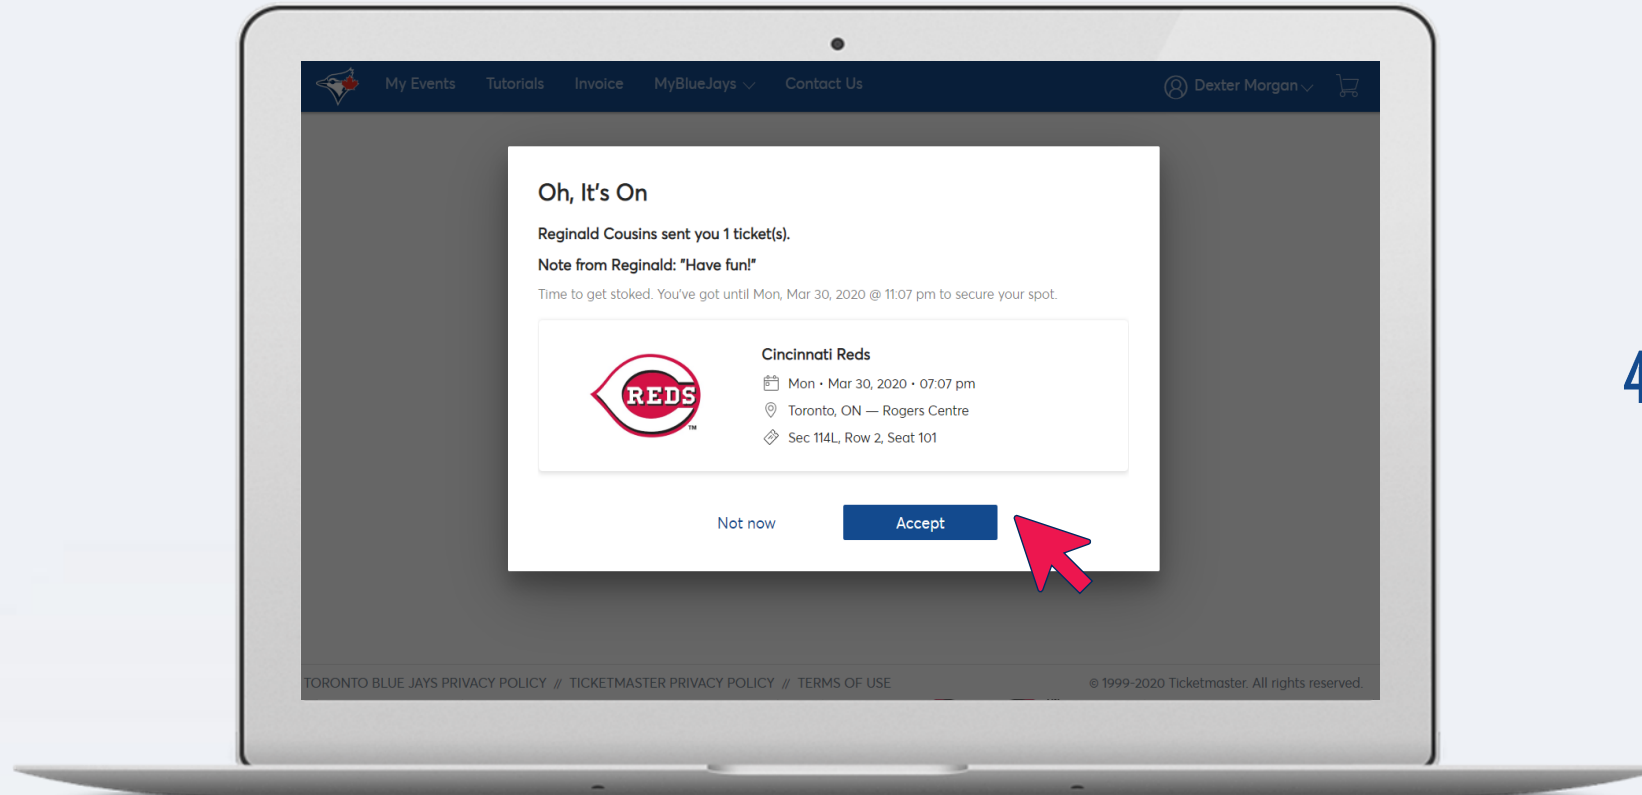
My Events Tutorials Invoice MyBlueJays Contact Us

Dexter Morgan

Oh, It's On

Reginald Cousins sent you 1 ticket(s).

Note from Reginald: "Have fun!"

Time to get stoked. You've got until Mon, Mar 30, 2020 @ 11:07 pm to secure your spot.

REDS

Cincinnati Reds

Mon • Mar 30, 2020 • 07:07 pm

Toronto, ON — Rogers Centre

Sec 114L, Row 2, Seat 101

Not now

Accept

TORONTO BLUE JAYS PRIVACY POLICY // TICKETMASTER PRIVACY POLICY // TERMS OF USE

© 1999-2020 Ticketmaster. All rights reserved.

4